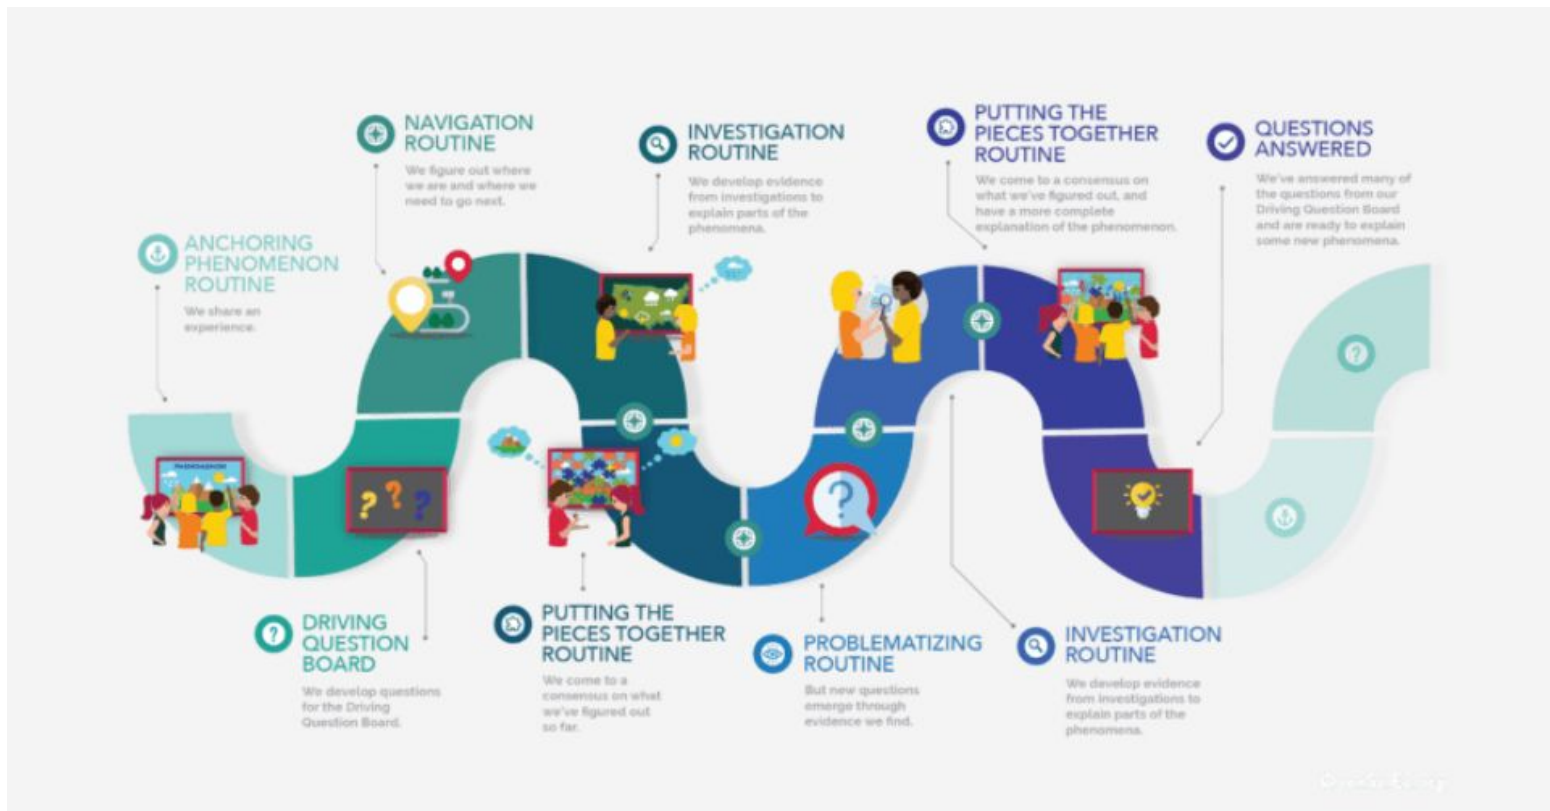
ANCHORING PHENOMENON ROUTINE

We share an experience.

NAVIGATION ROUTINE

We figure out where we are and where we need to go next.

INVESTIGATION ROUTINE

We develop evidence from investigations to explain parts of the phenomena.

PUTTING THE PIECES TOGETHER ROUTINE

We come to a consensus on what we've figured out, and have a more complete explanation of the phenomenon.

QUESTIONS ANSWERED

We've answered many of the questions from our Driving Question Board and are ready to explain some new phenomena.

PHENOMENON

DRIVING QUESTION BOARD

We develop questions for the Driving Question Board.

PUTTING THE PIECES TOGETHER ROUTINE

We come to a consensus on what we've figured out so far.

PROBLEMATIZING ROUTINE

But new questions emerge through evidence we find.

INVESTIGATION ROUTINE

We develop evidence from investigations to explain parts of the phenomena.

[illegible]